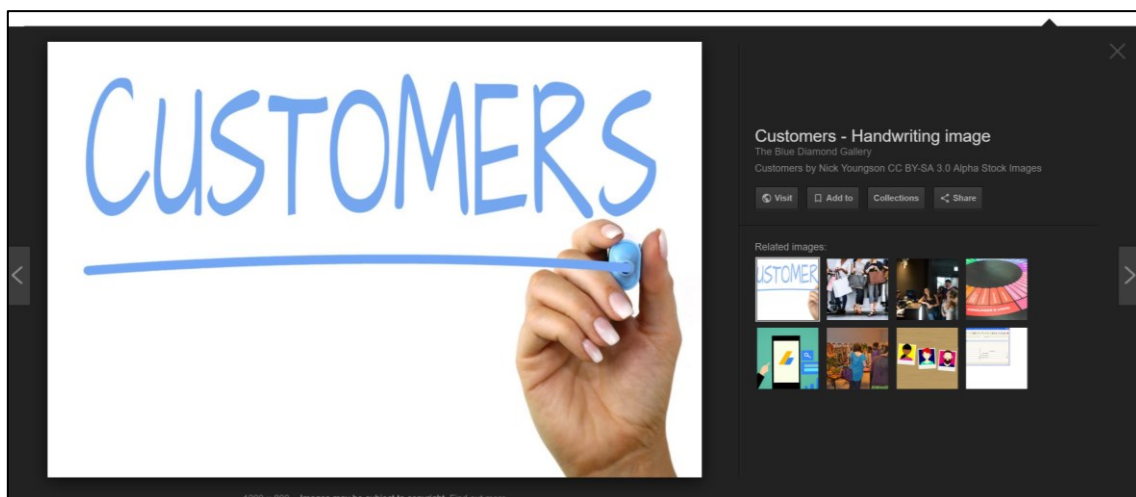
CUSTOMERS

Customers - Handwriting image
The Blue Diamond Gallery
Customers by Nick Youngson CC BY-SA 3.0 Alpha Stock Images

Visit
Add to
Collections
Share

Related images:

USTOMER

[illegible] Images may be subject to copyright. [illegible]